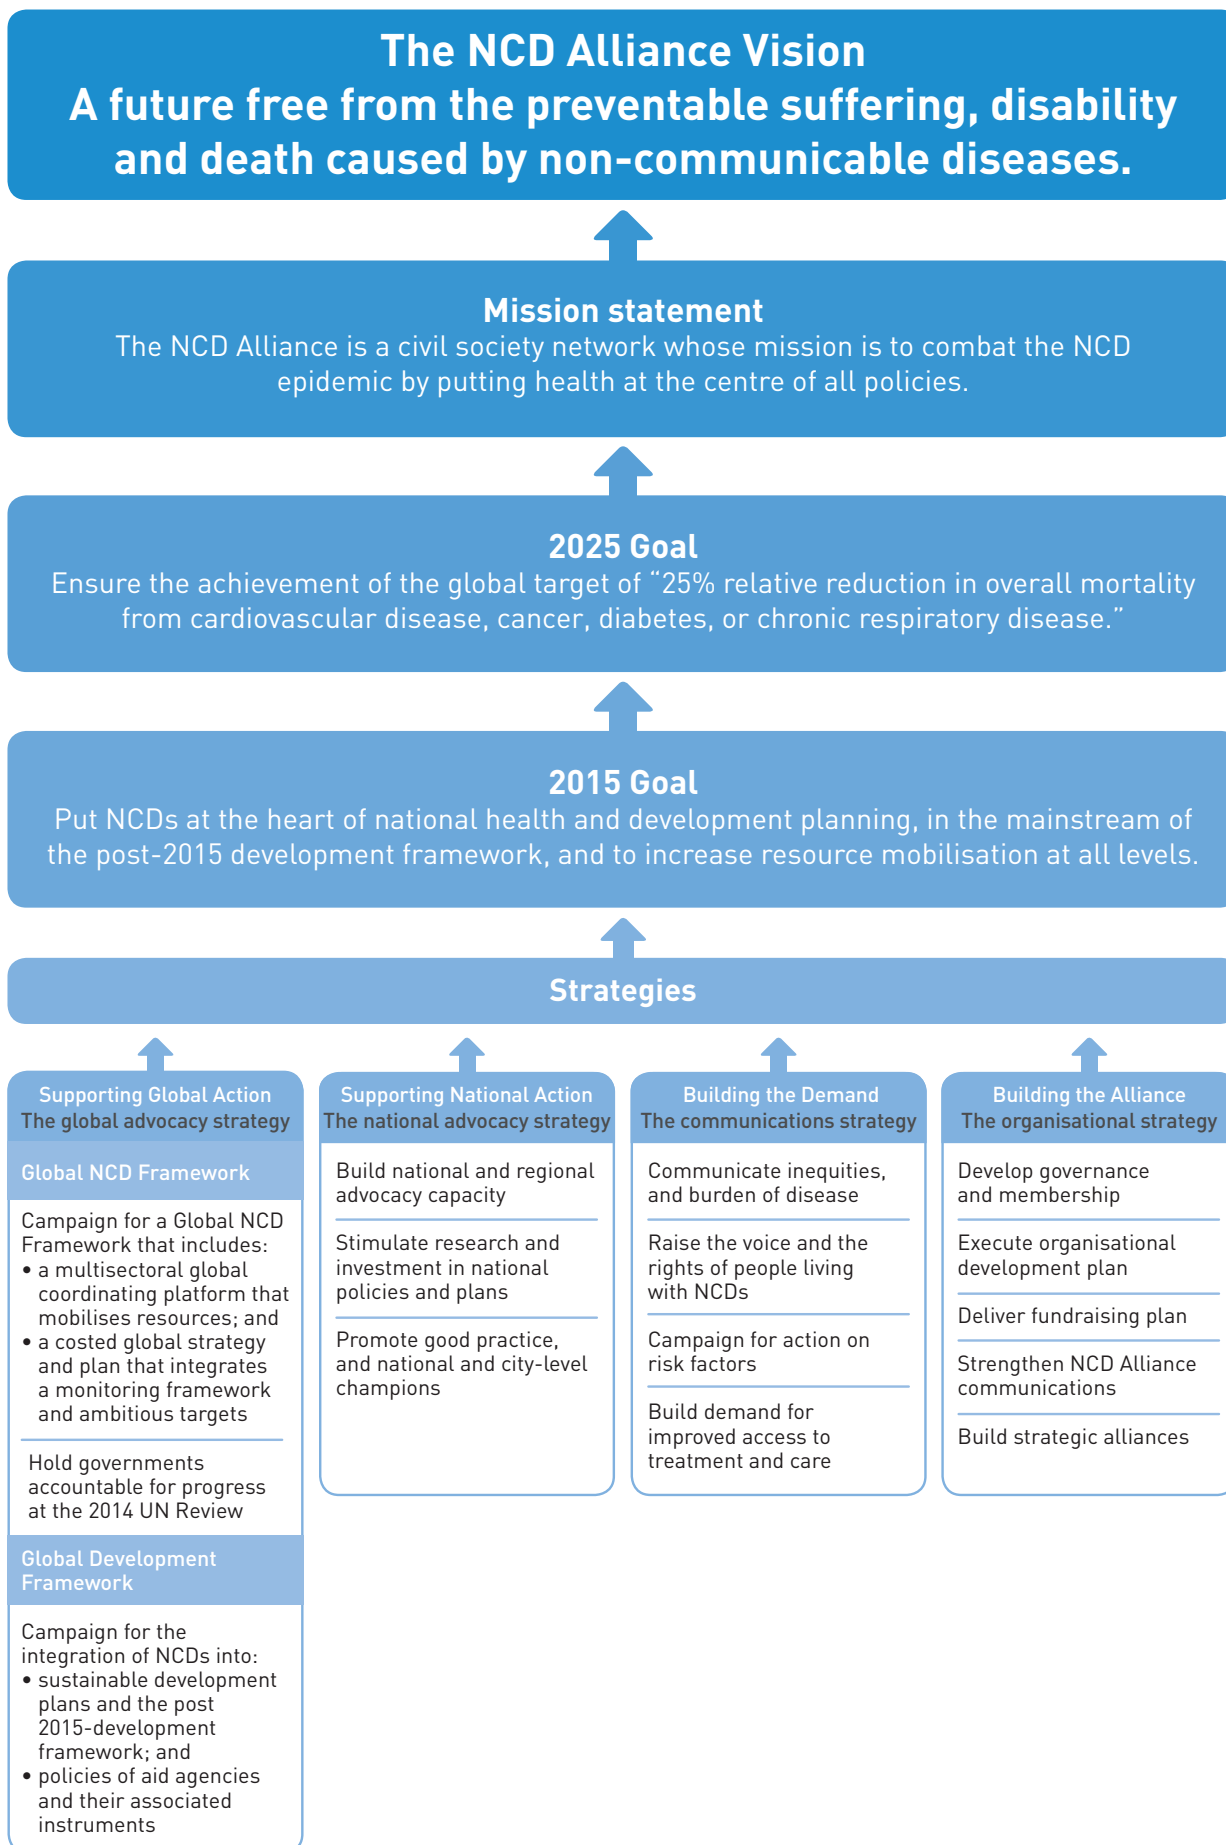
The NCD Alliance Vision
A future free from the preventable suffering, disability and death caused by non-communicable diseases.

Mission statement
The NCD Alliance is a civil society network whose mission is to combat the NCD epidemic by putting health at the centre of all policies.

2025 Goal
Ensure the achievement of the global target of "25% relative reduction in overall mortality from cardiovascular disease, cancer, diabetes, or chronic respiratory disease."

2015 Goal
Put NCDs at the heart of national health and development planning, in the mainstream of the post-2015 development framework, and to increase resource mobilisation at all levels.

Strategies

Supporting Global Action
The global advocacy strategy

Global NCD Framework

Campaign for a Global NCD Framework that includes:
• a multisectoral global coordinating platform that mobilises resources; and
• a costed global strategy and plan that integrates a monitoring framework and ambitious targets

Hold governments accountable for progress at the 2014 UN Review

Global Development Framework

Campaign for the integration of NCDs into:
• sustainable development plans and the post 2015-development framework; and
• policies of aid agencies and their associated instruments

Supporting National Action
The national advocacy strategy

Build national and regional advocacy capacity

Stimulate research and investment in national policies and plans

Promote good practice, and national and city-level champions

Building the Demand
The communications strategy

Communicate inequities, and burden of disease

Raise the voice and the rights of people living with NCDs

Campaign for action on risk factors

Build demand for improved access to treatment and care

Building the Alliance
The organisational strategy

Develop governance and membership

Execute organisational development plan

Deliver fundraising plan

Strengthen NCD Alliance communications

Build strategic alliances